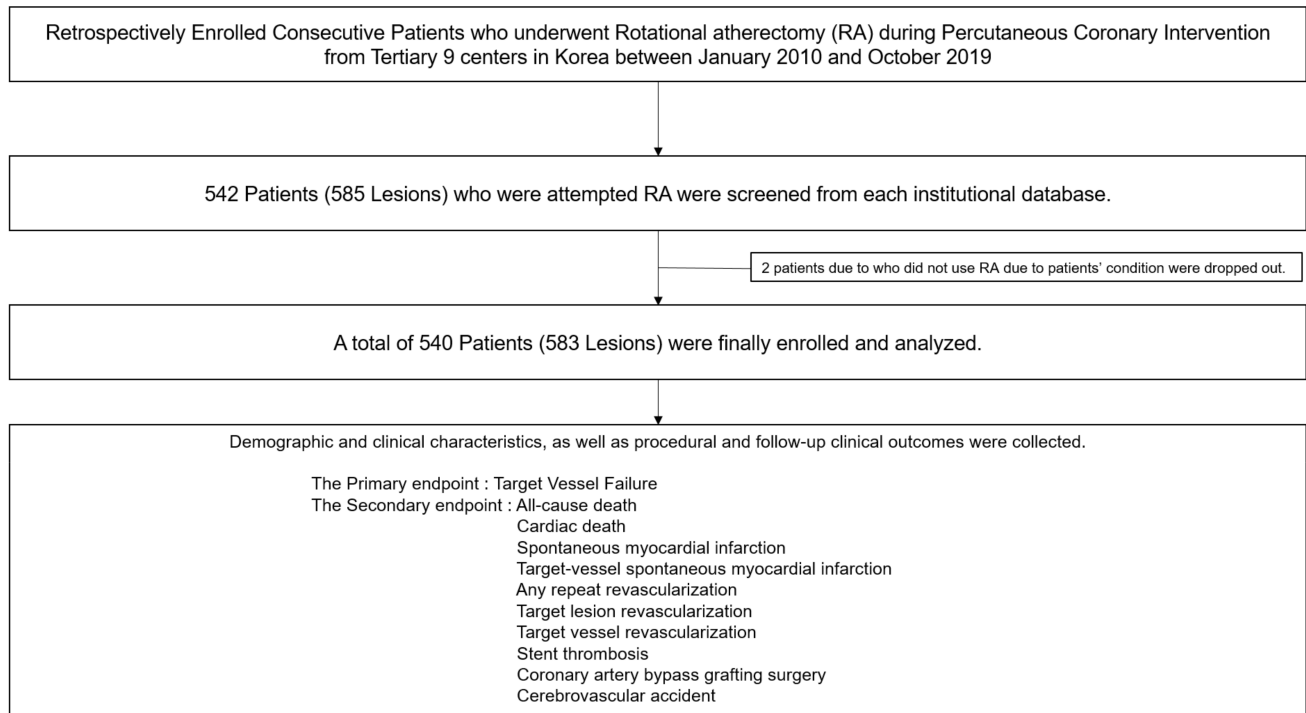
Retrospectively Enrolled Consecutive Patients who underwent Rotational atherectomy (RA) during Percutaneous Coronary Intervention from Tertiary 9 centers in Korea between January 2010 and October 2019

542 Patients (585 Lesions) who were attempted RA were screened from each institutional database.

2 patients due to who did not use RA due to patients' condition were dropped out.

A total of 540 Patients (583 Lesions) were finally enrolled and analyzed.

Demographic and clinical characteristics, as well as procedural and follow-up clinical outcomes were collected.

The Primary endpoint : Target Vessel Failure
The Secondary endpoint : All-cause death
Cardiac death
Spontaneous myocardial infarction
Target-vessel spontaneous myocardial infarction
Any repeat revascularization
Target lesion revascularization
Target vessel revascularization
Stent thrombosis
Coronary artery bypass grafting surgery
Cerebrovascular accident